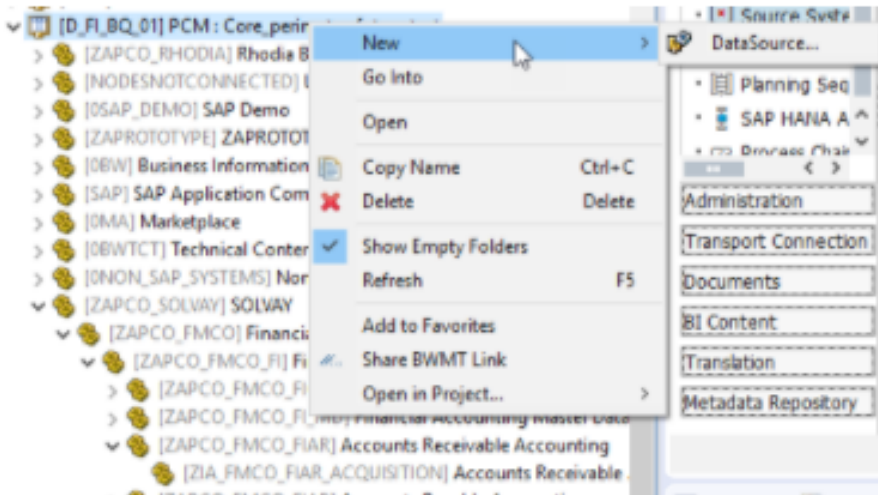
[D_FI_BQ_01] PCM : Core_perim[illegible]
[ZAPCO_RHODIA] Rhodia B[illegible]
[NODESNOTCONNECTED] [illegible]
[0SAP_DEMO] SAP Demo
[ZAPROTOTYPE] ZAPROTOT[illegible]
[0BW] Business Information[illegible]
[SAP] SAP Application Com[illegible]
[0MA] Marketplace
[0BWTCT] Technical Conter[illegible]
[0NON_SAP_SYSTEMS] Nor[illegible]
[ZAPCO_SOLVAY] SOLVAY
[ZAPCO_FMCO] Financia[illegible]
[ZAPCO_FMCO_FI] Fi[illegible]
[ZAPCO_FMCO_FI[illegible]
[ZAPCO_FMCO_FI_MD] Financial Accounting Master Data
[ZAPCO_FMCO_FIAR] Accounts Receivable Accounting
[ZIA_FMCO_FIAR_ACQUISITION] Accounts Receivable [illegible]

New
Go Into
Open
Copy Name Ctrl+C
Delete Delete
Show Empty Folders
Refresh F5
Add to Favorites
Share BWMT Link
Open in Project...

DataSource...

Source Syste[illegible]
Planning Seq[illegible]
SAP HANA A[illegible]
Process Chai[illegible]
Administration
Transport Connection
Documents
BI Content
Translation
Metadata Repository